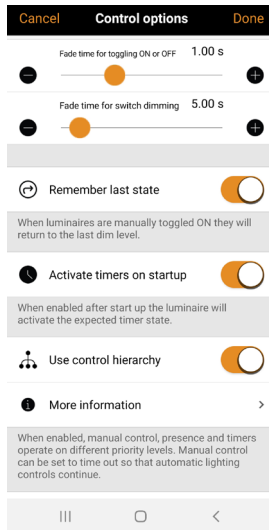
Cancel Control options Done

Fade time for toggling ON or OFF 1.00 s

Fade time for switch dimming 5.00 s

Remember last state

When luminaires are manually toggled ON they will return to the last dim level.

Activate timers on startup

When enabled after start up the luminaire will activate the expected timer state.

Use control hierarchy

More information

When enabled, manual control, presence and timers operate on different priority levels. Manual control can be set to time out so that automatic lighting controls continue.